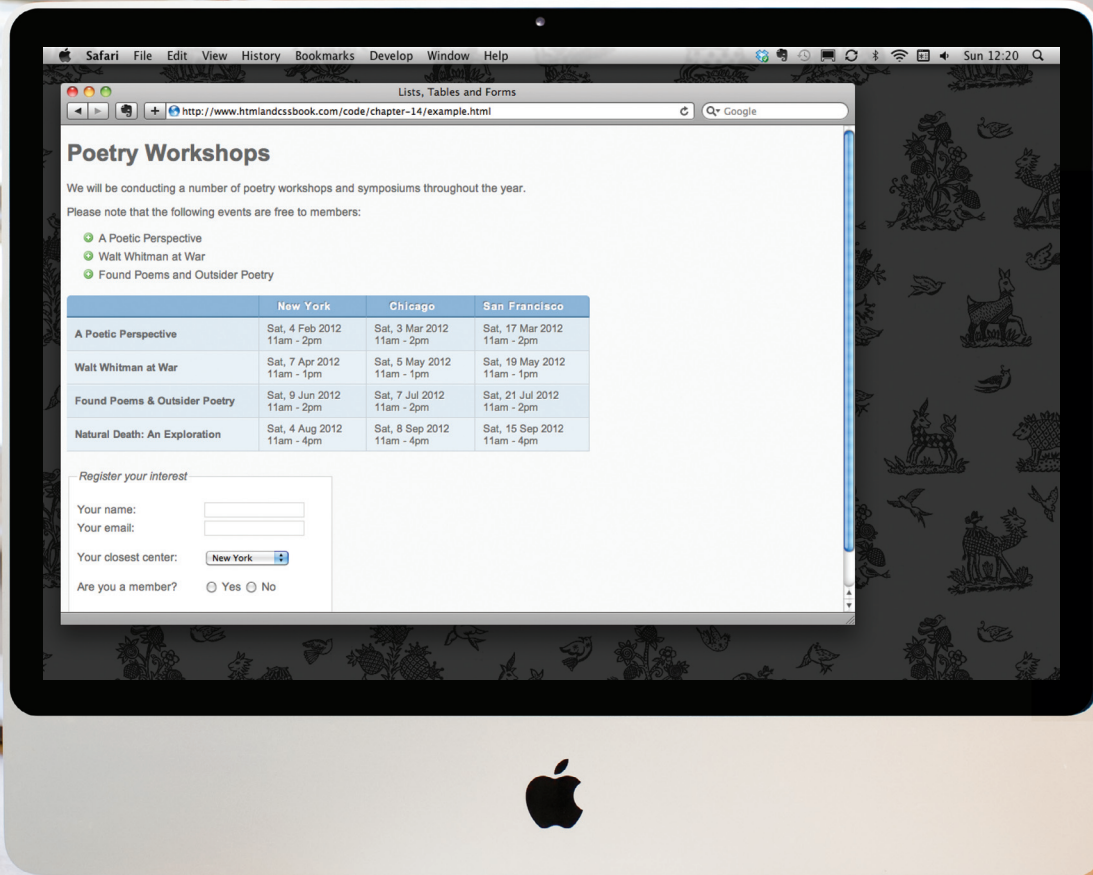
Safari File Edit View History Bookmarks Develop Window Help

Sun 12:20

Lists, Tables and Forms

http://www.htmlandcssbook.com/code/chapter-14/example.html

Google

Poetry Workshops

We will be conducting a number of poetry workshops and symposiums throughout the year.

Please note that the following events are free to members:

- A Poetic Perspective
- Walt Whitman at War
- Found Poems and Outsider Poetry

| | New York | Chicago | San Francisco |
|---|---|---|---|
| A Poetic Perspective | Sat, 4 Feb 2012 11am - 2pm | Sat, 3 Mar 2012 11am - 2pm | Sat, 17 Mar 2012 11am - 2pm |
| Walt Whitman at War | Sat, 7 Apr 2012 11am - 1pm | Sat, 5 May 2012 11am - 1pm | Sat, 19 May 2012 11am - 1pm |
| Found Poems & Outsider Poetry | Sat, 9 Jun 2012 11am - 2pm | Sat, 7 Jul 2012 11am - 2pm | Sat, 21 Jul 2012 11am - 2pm |
| Natural Death: An Exploration | Sat, 4 Aug 2012 11am - 4pm | Sat, 8 Sep 2012 11am - 4pm | Sat, 15 Sep 2012 11am - 4pm |

Register your interest

Your name:
Your email:

Your closest center: New York

Are you a member? Yes No